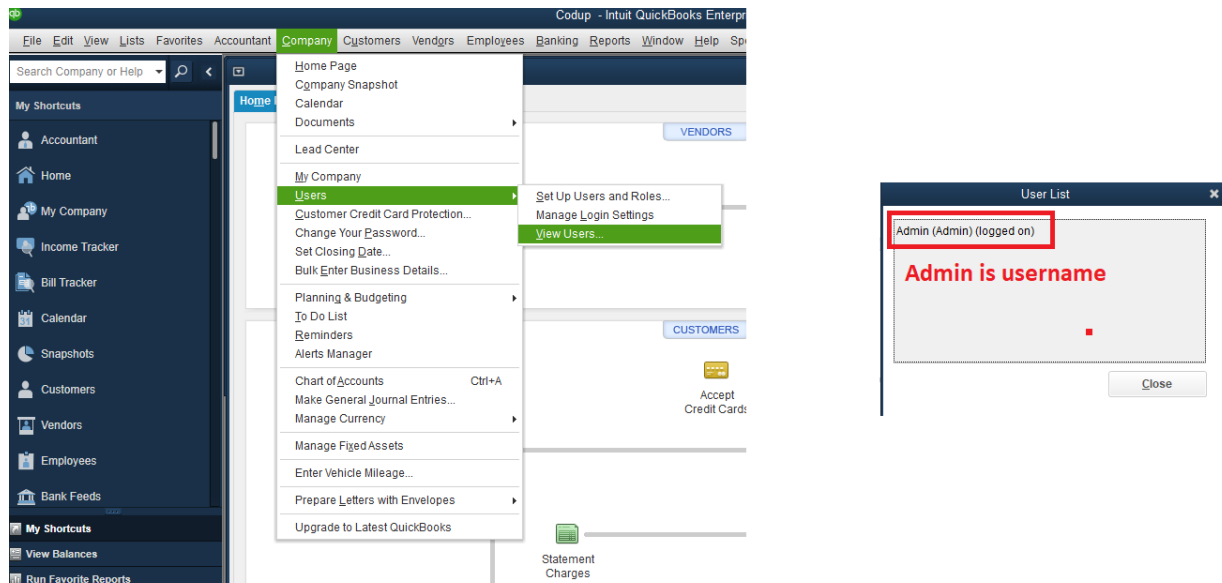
Codup - Intuit QuickBooks Enterpr

File Edit View Lists Favorites Accountant Company Customers Vendors Employees Banking Reports Window Help Sp

Search Company or Help

My Shortcuts

Accountant
Home
My Company
Income Tracker
Bill Tracker
Calendar
Snapshots
Customers
Vendors
Employees
Bank Feeds

My Shortcuts
View Balances
Run Favorite Reports

Home

Home Page
Company Snapshot
Calendar
Documents
Lead Center
My Company
Users
Customer Credit Card Protection...
Change Your Password...
Set Closing Date...
Bulk Enter Business Details...
Planning & Budgeting
To Do List
Reminders
Alerts Manager
Chart of Accounts Ctrl+A
Make General Journal Entries...
Manage Currency
Manage Fixed Assets
Enter Vehicle Mileage...
Prepare Letters with Envelopes
Upgrade to Latest QuickBooks

Set Up Users and Roles...
Manage Login Settings
View Users...

VENDORS

CUSTOMERS

Accept Credit Cards

Statement Charges

User List

Admin (Admin) (logged on)

Admin is username

Close